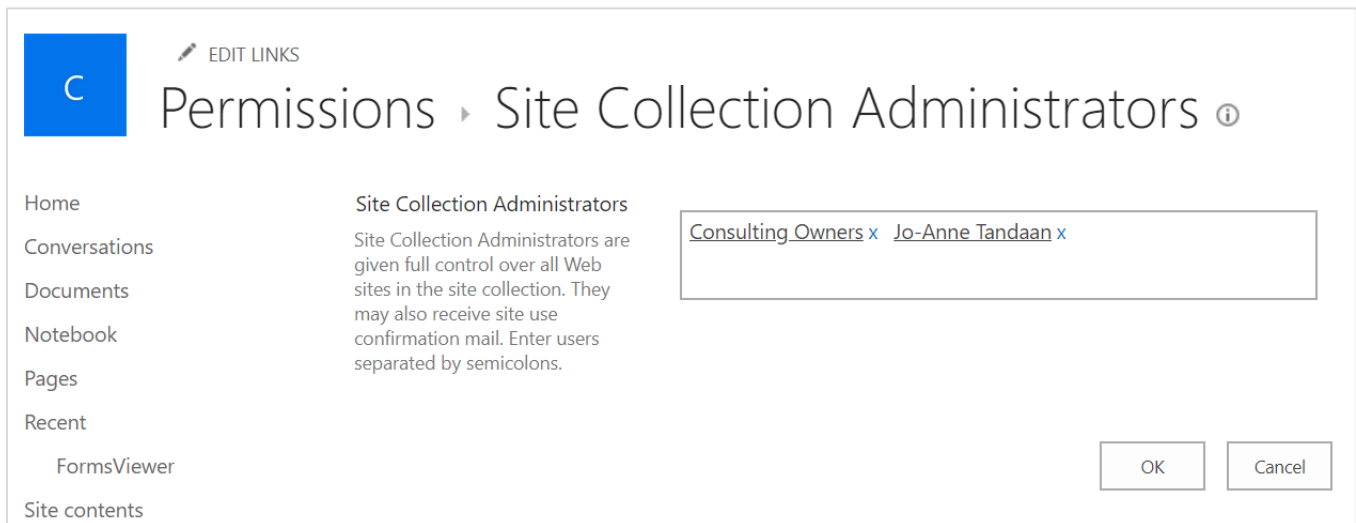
C

EDIT LINKS

Permissions › Site Collection Administrators ⓘ

Home

Conversations

Documents

Notebook

Pages

Recent

FormsViewer

Site contents

Site Collection Administrators

Site Collection Administrators are given full control over all Web sites in the site collection. They may also receive site use confirmation mail. Enter users separated by semicolons.

Consulting Owners x Jo-Anne Tandaan x

OK

Cancel